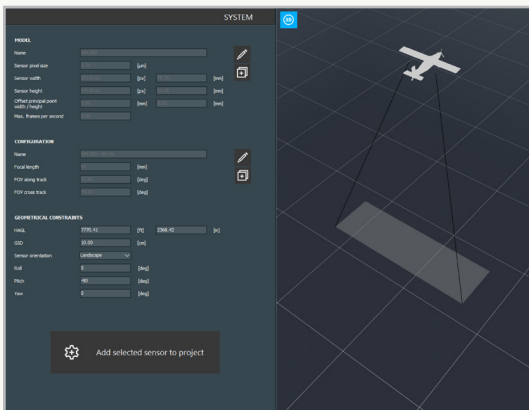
SYSTEM

3D

MODEL

Name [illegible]

Sensor pixel size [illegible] [µm]

Sensor width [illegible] [px] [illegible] [mm]

Sensor height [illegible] [px] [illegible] [mm]

Offset principal point width / height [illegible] [mm] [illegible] [mm]

Max. frames per second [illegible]

CONFIGURATION

Name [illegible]

Focal length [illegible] [mm]

FOV along track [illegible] [deg]

FOV cross track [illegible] [deg]

GEOMETRICAL CONSTRAINTS

HAGL 7770.41 [ft] 2368.43 [m]

GSD 10.00 [cm]

Sensor orientation Landscape

Roll 0 [deg]

Pitch -90 [deg]

Yaw 0 [deg]

Add selected sensor to project